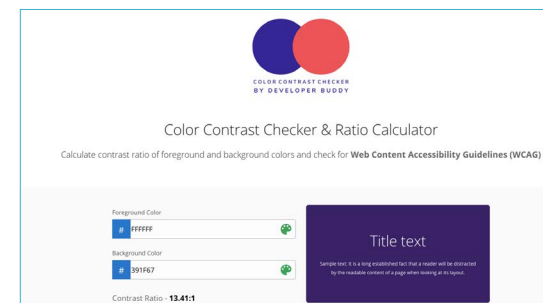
COLOR CONTRAST CHECKER
BY DEVELOPER BUDDY

Color Contrast Checker & Ratio Calculator

Calculate contrast ratio of foreground and background colors and check for **Web Content Accessibility Guidelines (WCAG)**

Foreground Color
# FFFFFF

Background Color
# 391F67

Contrast Ratio - **13.41:1**

Title text

Sample text: It is a long established fact that a reader will be distracted by the readable content of a page when looking at its layout.